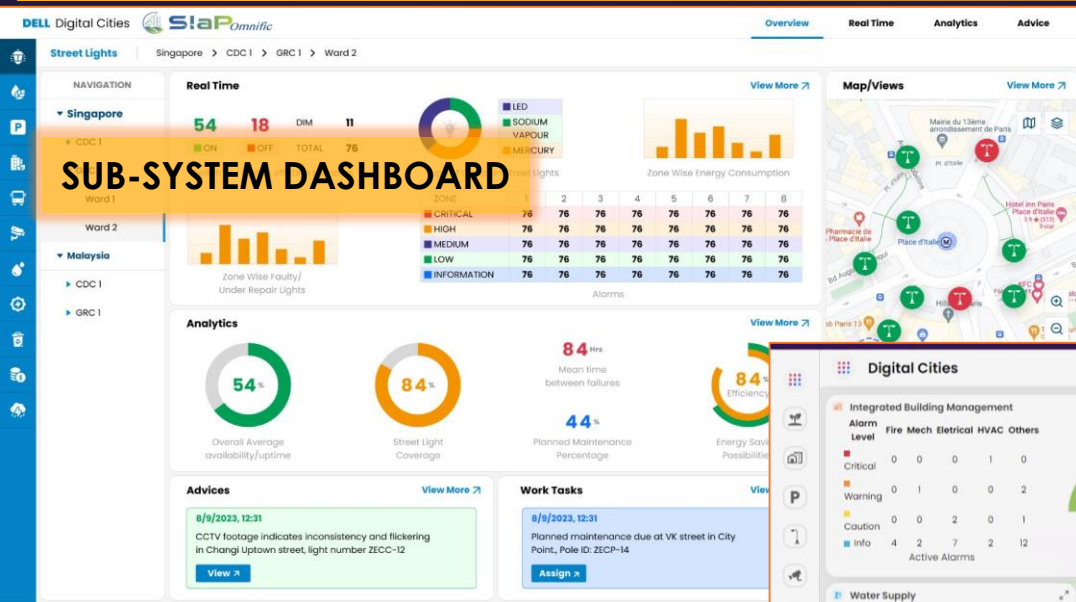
DELL Digital Cities S!aP Omnific

Overview Real Time Analytics Advice

Street Lights Singapore > CDC 1 > GRC 1 > Ward 2

NAVIGATION
Singapore
CDC 1
Ward 1
Ward 2
Malaysia
CDC 1
GRC 1

SUB-SYSTEM DASHBOARD

Real Time View More

54 ON 18 OFF DIM 11 TOTAL 76

LED
SODIUM VAPOUR
MERCURY

Street Lights

Zone Wise Energy Consumption

| ZONE | 1 | 2 | 3 | 4 | 5 | 6 | 7 | 8 |
|---|---|---|---|---|---|---|---|---|
| CRITICAL | 76 | 76 | 76 | 76 | 76 | 76 | 76 | 76 |
| HIGH | 76 | 76 | 76 | 76 | 76 | 76 | 76 | 76 |
| MEDIUM | 76 | 76 | 76 | 76 | 76 | 76 | 76 | 76 |
| LOW | 76 | 76 | 76 | 76 | 76 | 76 | 76 | 76 |
| INFORMATION | 76 | 76 | 76 | 76 | 76 | 76 | 76 | 76 |

Zone Wise Faulty/ Under Repair Lights

Alarms

Map/Views View More

Mairie du 13ème arrondissement de Paris
Pl. d'Italie
Pharmacie de Place d'Italie
Place d'Italie
Hôtel Paris Place d'Italie
Bd Auguste Blanqui
Paris 13

Analytics View More

54% Overall Average availability/uptime

84% Street Light Coverage

84 Hrs Mean time between failures

44% Planned Maintenance Percentage

84% Efficiency Energy Savi Possibiliti

Advices View More
8/9/2023, 12:31
CCTV footage indicates inconsistency and flickering in Changi Uptown street, light number ZECC-12
View

Work Tasks View
8/9/2023, 12:31
Planned maintenance due at VK street in City Point., Pole ID: ZECP-14
Assign

Digital Cities

Integrated Building Management

| Alarm Level | Fire | Mech | Eletrical | HVAC | Others |
|---|---|---|---|---|---|
| Critical | 0 | 0 | 0 | 1 | 0 |
| Warning | 0 | 1 | 0 | 0 | 2 |
| Caution | 0 | 0 | 2 | 0 | 1 |
| Info | 4 | 2 | 7 | 2 | 12 |

Active Alarms

Water Supply